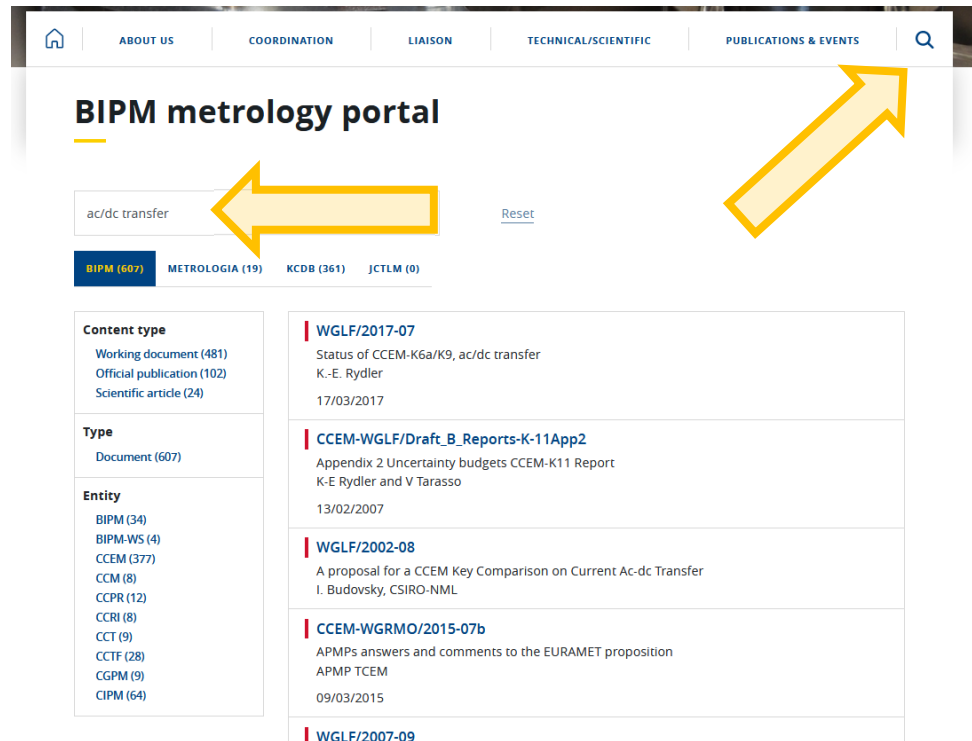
ABOUT US | COORDINATION | LIAISON | TECHNICAL/SCIENTIFIC | PUBLICATIONS & EVENTS

BIPM metrology portal

ac/dc transfer

Reset

BIPM (607) | METROLOGIA (19) | KCDB (361) | JCTLM (0)

Content type
Working document (481)
Official publication (102)
Scientific article (24)

Type
Document (607)

Entity
BIPM (34)
BIPM-WS (4)
CCEM (377)
CCM (8)
CCPR (12)
CCRI (8)
CCT (9)
CCTF (28)
CGPM (9)
CIPM (64)

WGLF/2017-07
Status of CCEM-K6a/K9, ac/dc transfer
K.-E. Rydler
17/03/2017

CCEM-WGLF/Draft_B_Reports-K-11App2
Appendix 2 Uncertainty budgets CCEM-K11 Report
K-E Rydler and V Tarasso
13/02/2007

WGLF/2002-08
A proposal for a CCEM Key Comparison on Current Ac-dc Transfer
I. Budovsky, CSIRO-NML

CCEM-WGRMO/2015-07b
APMPs answers and comments to the EURAMET proposition
APMP TCEM
09/03/2015

WGLF/2007-09